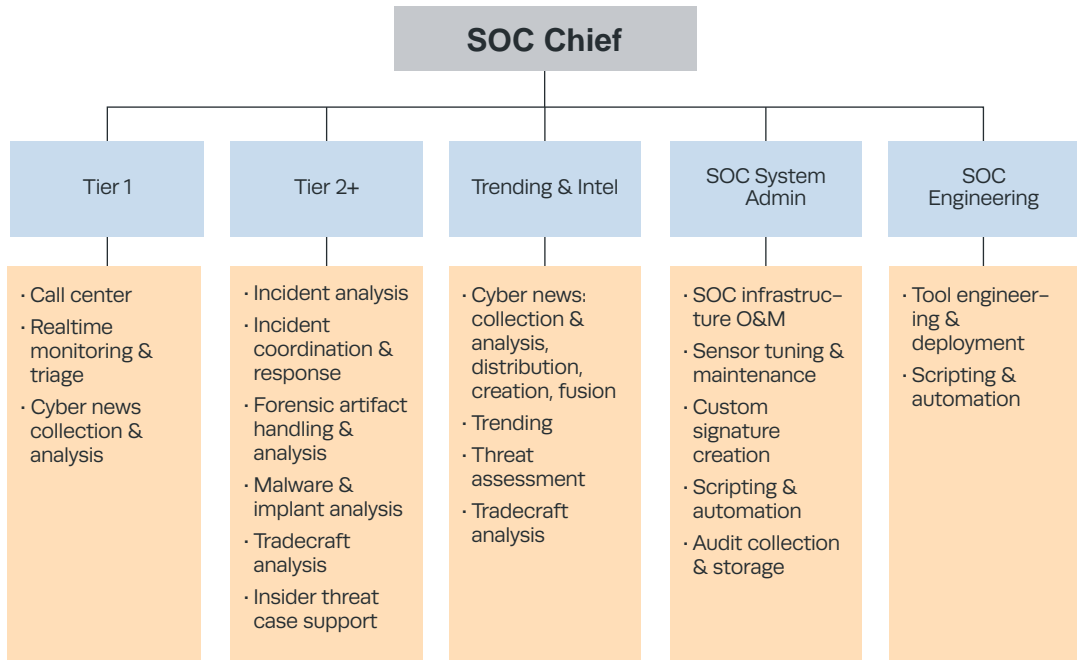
SOC Chief

Tier 1

· Call center
· Realtime monitoring & triage
· Cyber news collection & analysis

Tier 2+

· Incident analysis
· Incident coordination & response
· Forensic artifact handling & analysis
· Malware & implant analysis
· Tradecraft analysis
· Insider threat case support

Trending & Intel

· Cyber news: collection & analysis, distribution, creation, fusion
· Trending
· Threat assessment
· Tradecraft analysis

SOC System Admin

· SOC infrastructure O&M
· Sensor tuning & maintenance
· Custom signature creation
· Scripting & automation
· Audit collection & storage

SOC Engineering

· Tool engineering & deployment
· Scripting & automation